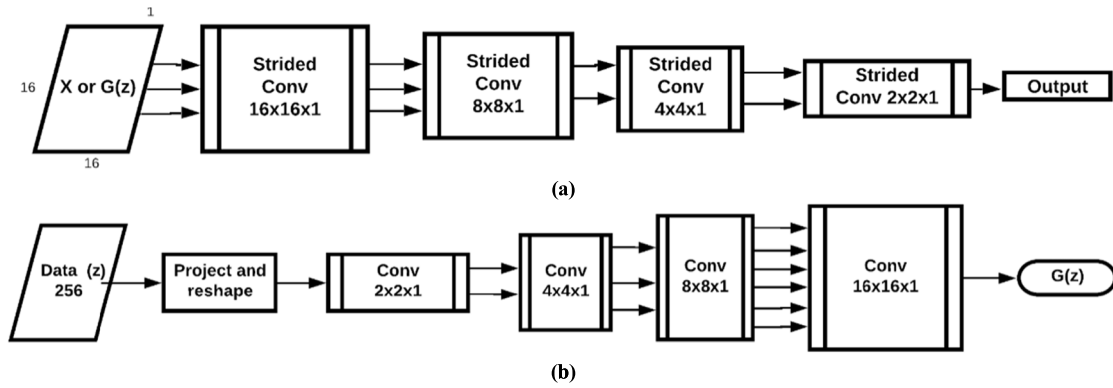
1

16

X or G(z)

16

Strided Conv 16x16x1

Strided Conv 8x8x1

Strided Conv 4x4x1

Strided Conv 2x2x1

Output

(a)

Data (z) 256

Project and reshape

Conv 2x2x1

Conv 4x4x1

Conv 8x8x1

Conv 16x16x1

G(z)

(b)